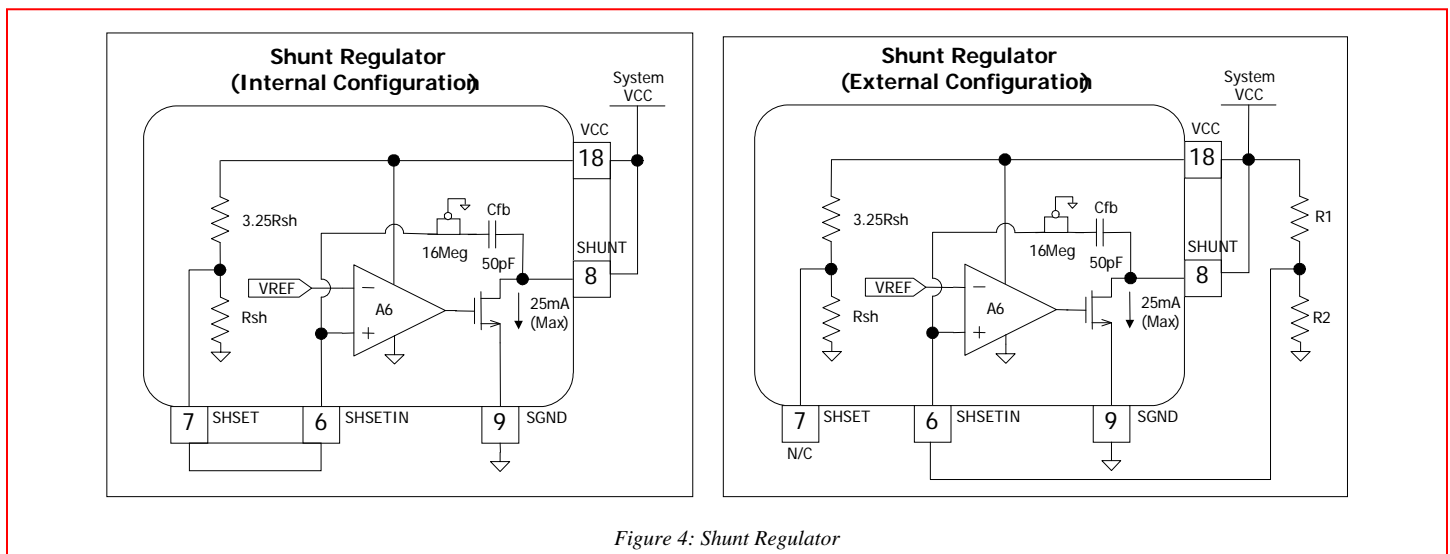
Shunt Regulator
(Internal Configuration)

System VCC

VCC
18
3.25Rsh
Cfb
16Meg
50pF
SHUNT
8
VREF
−
A6
+
Rsh
25mA (Max)
7 SHSET
6 SHSETIN
9 SGND

Shunt Regulator
(External Configuration)

System VCC

VCC
18
3.25Rsh
Cfb
16Meg
50pF
SHUNT
8
R1
VREF
−
A6
+
Rsh
25mA (Max)
R2
7 SHSET
N/C
6 SHSETIN
9 SGND

Figure 4: Shunt Regulator